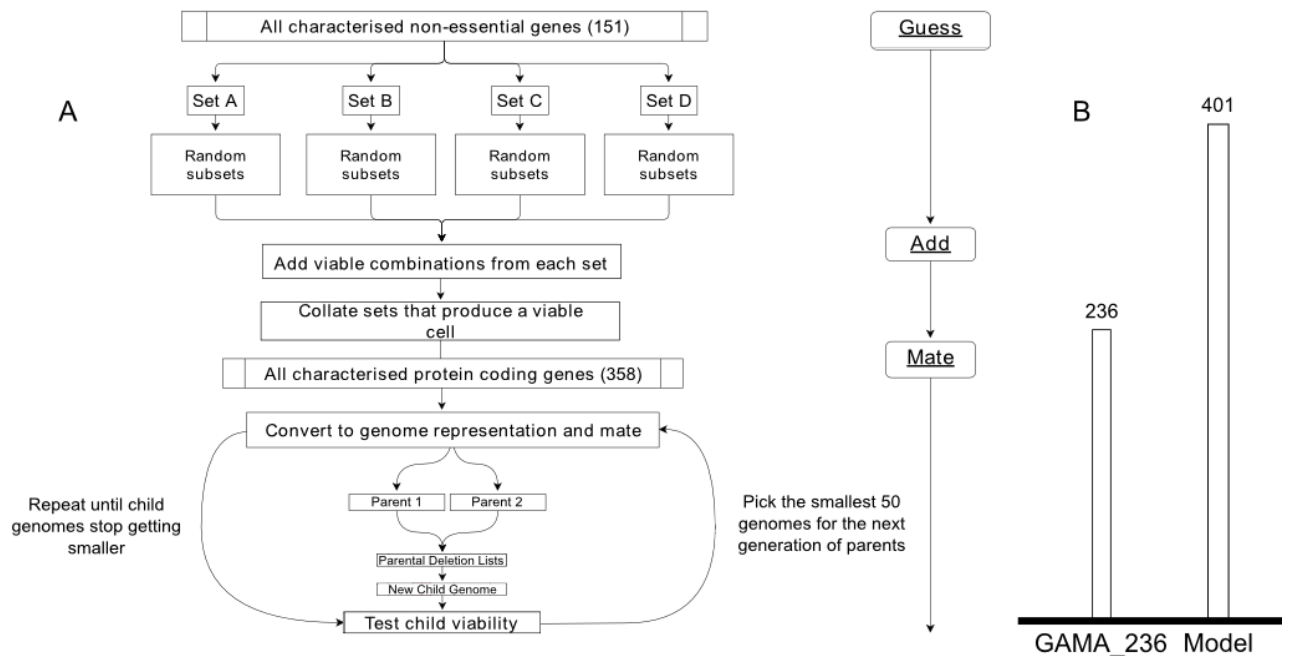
A

All characterised non-essential genes (151)

Set A

Set B

Set C

Set D

Random subsets

Random subsets

Random subsets

Random subsets

Add viable combinations from each set

Collate sets that produce a viable cell

All characterised protein coding genes (358)

Convert to genome representation and mate

Repeat until child genomes stop getting smaller

Parent 1

Parent 2

Parental Deletion Lists

New Child Genome

Test child viability

Pick the smallest 50 genomes for the next generation of parents

Guess

Add

Mate

B

401

236

GAMA_236 Model